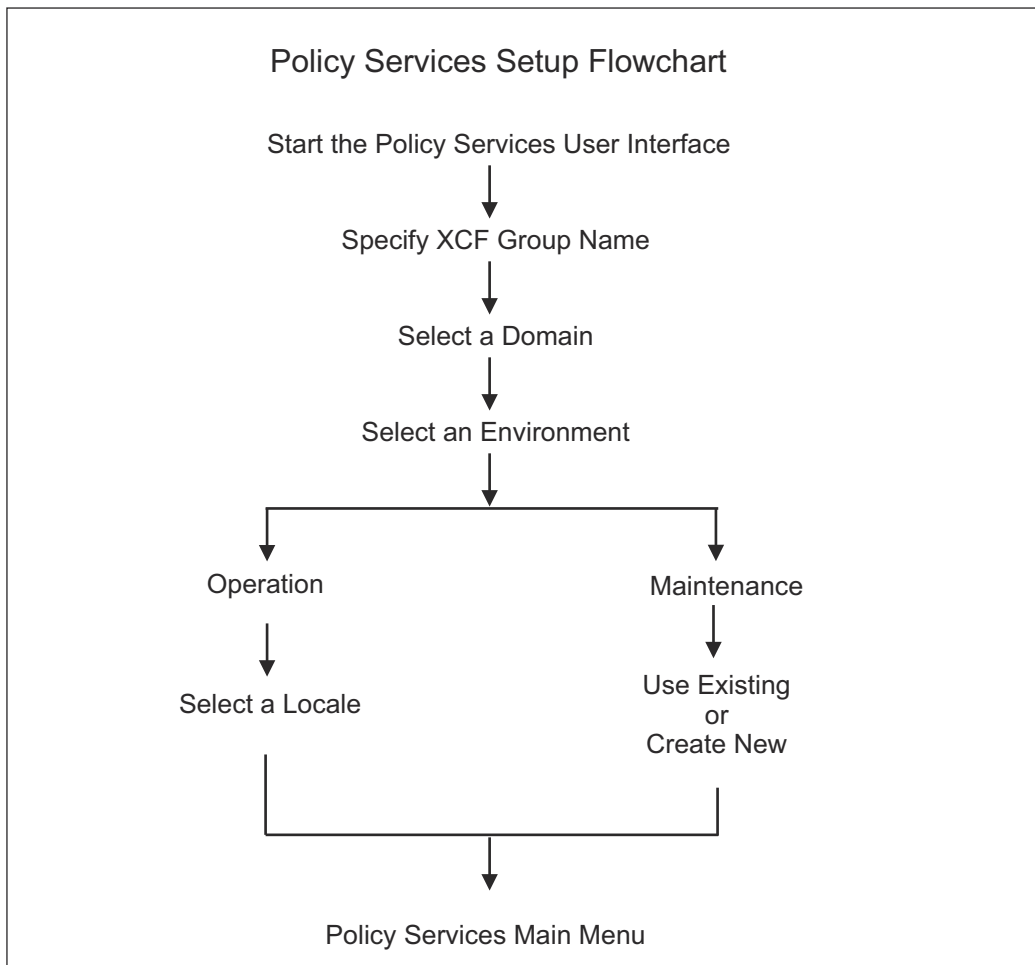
Policy Services Setup Flowchart

Start the Policy Services User Interface

Specify XCF Group Name

Select a Domain

Select an Environment

Operation

Maintenance

Select a Locale

Use Existing
or
Create New

Policy Services Main Menu